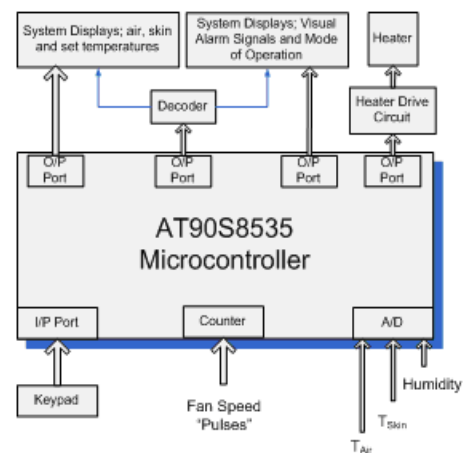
System Displays; air, skin and set temperatures

System Displays; Visual Alarm Signals and Mode of Operation

Heater

Decoder

Heater Drive Circuit

O/P Port

O/P Port

O/P Port

O/P Port

AT90S8535 Microcontroller

I/P Port

Counter

A/D

Keypad

Fan Speed "Pulses"

Humidity

$T_{Skin}$

$T_{Air}$